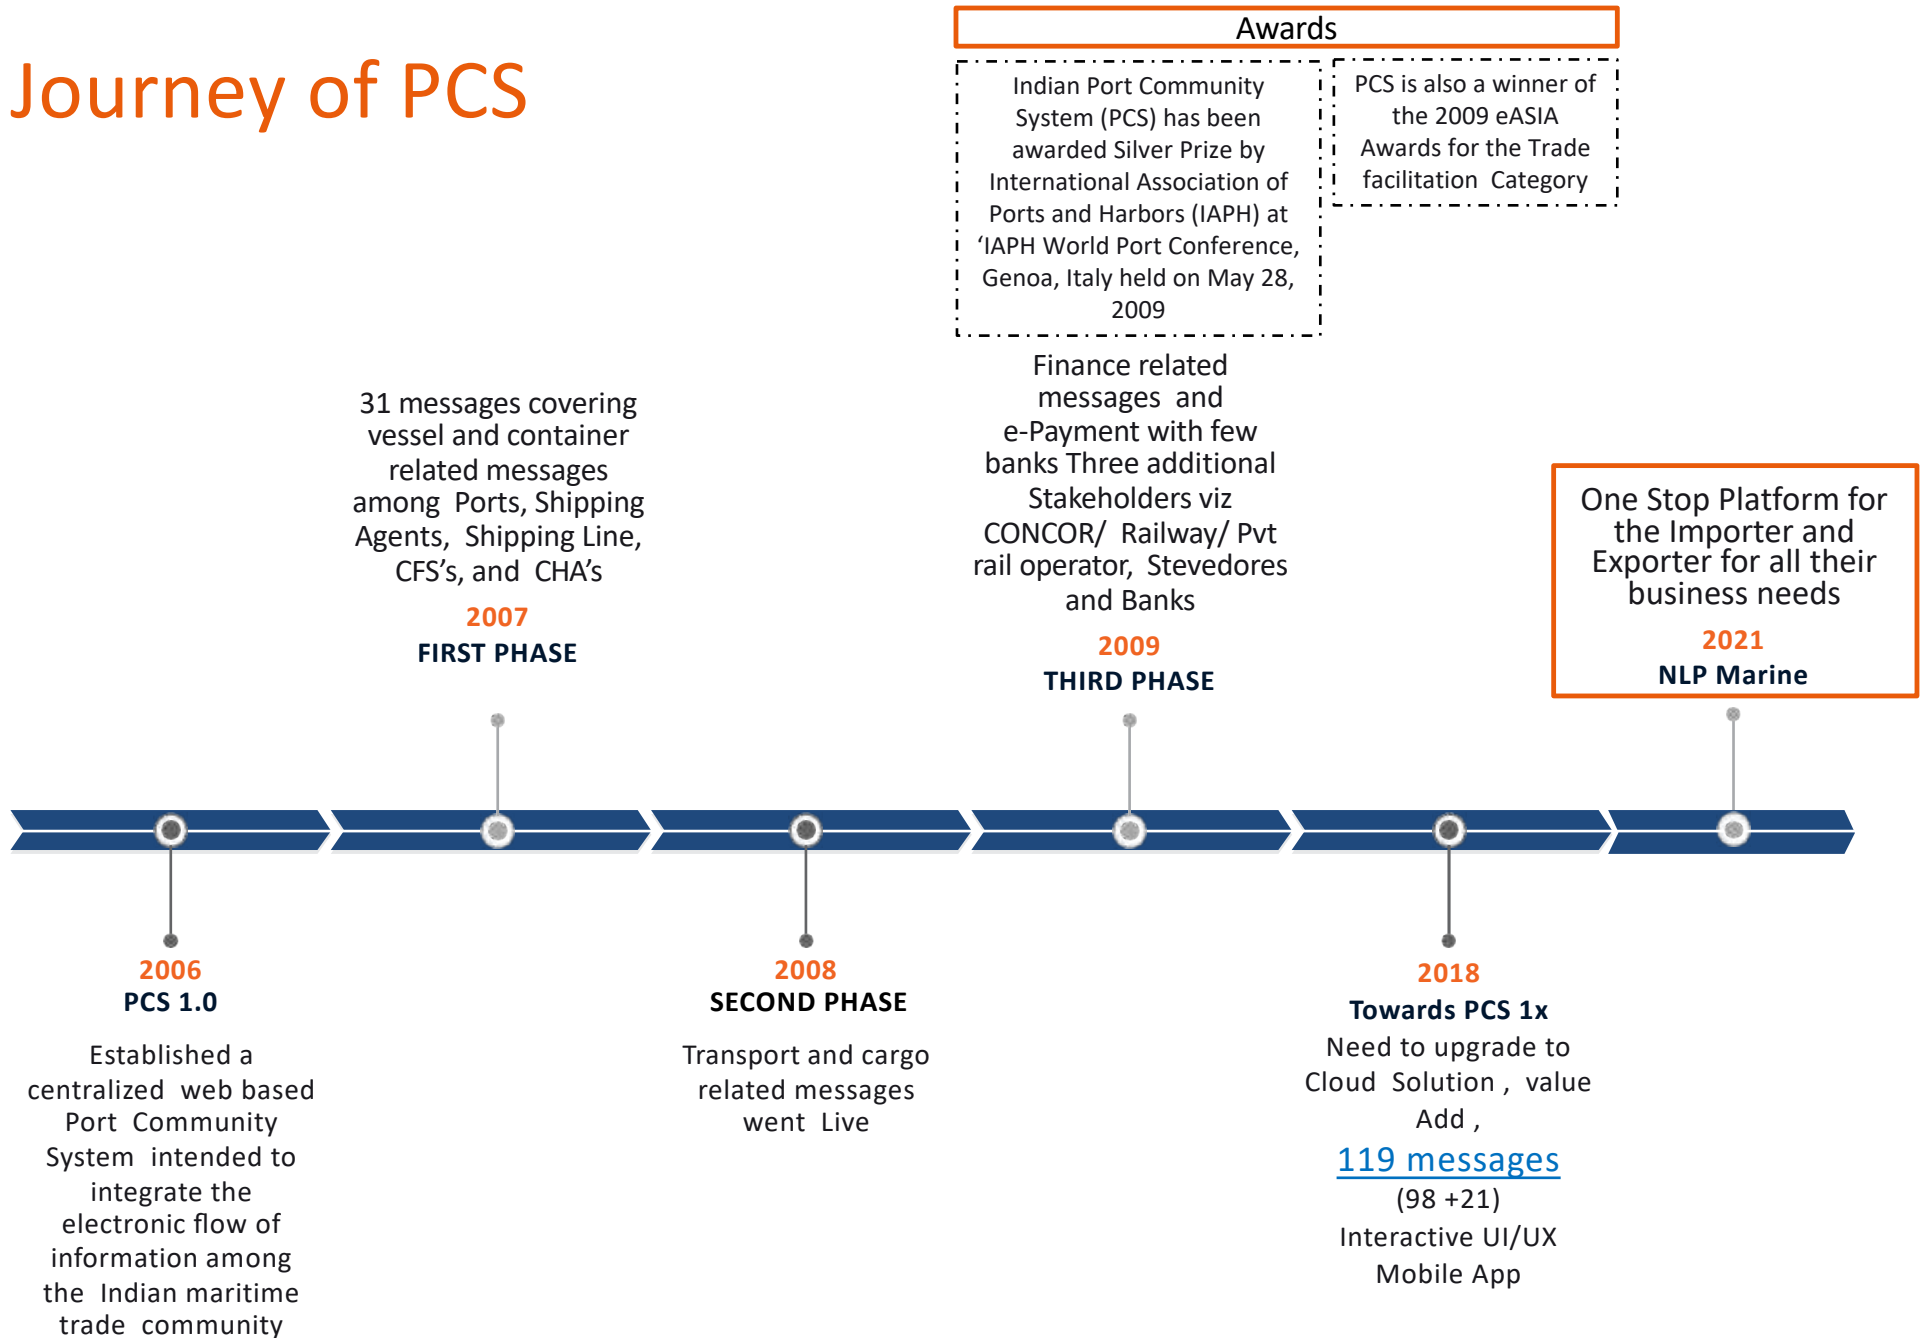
Journey of PCS

Awards

Indian Port Community System (PCS) has been awarded Silver Prize by International Association of Ports and Harbors (IAPH) at 'IAPH World Port Conference, Genoa, Italy held on May 28, 2009

PCS is also a winner of the 2009 eASIA Awards for the Trade facilitation Category

31 messages covering vessel and container related messages among Ports, Shipping Agents, Shipping Line, CFS's, and CHA's

2007
FIRST PHASE

Finance related messages and e-Payment with few banks Three additional Stakeholders viz CONCOR/ Railway/ Pvt rail operator, Stevedores and Banks

2009
THIRD PHASE

One Stop Platform for the Importer and Exporter for all their business needs

2021
NLP Marine

2006
PCS 1.0

Established a centralized web based Port Community System intended to integrate the electronic flow of information among the Indian maritime trade community

2008
SECOND PHASE

Transport and cargo related messages went Live

2018
Towards PCS 1x

Need to upgrade to Cloud Solution , value Add ,

119 messages
(98 +21)
Interactive UI/UX
Mobile App